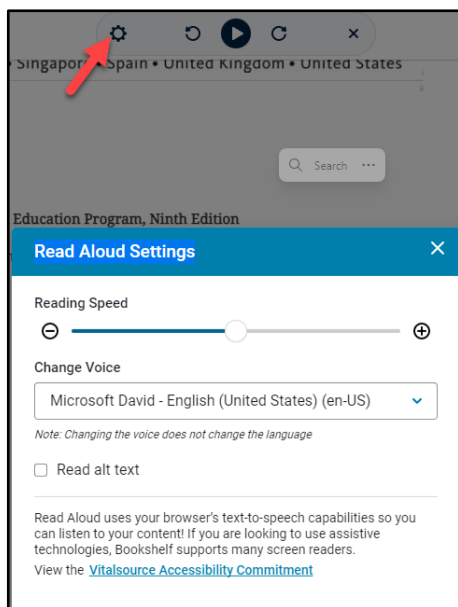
• Singapore • Spain • United Kingdom • United States

Search

Education Program, Ninth Edition

Read Aloud Settings

Reading Speed

Change Voice

Microsoft David - English (United States) (en-US)

Note: Changing the voice does not change the language

Read alt text

Read Aloud uses your browser's text-to-speech capabilities so you can listen to your content! If you are looking to use assistive technologies, Bookshelf supports many screen readers.

View the Vitalsource Accessibility Commitment